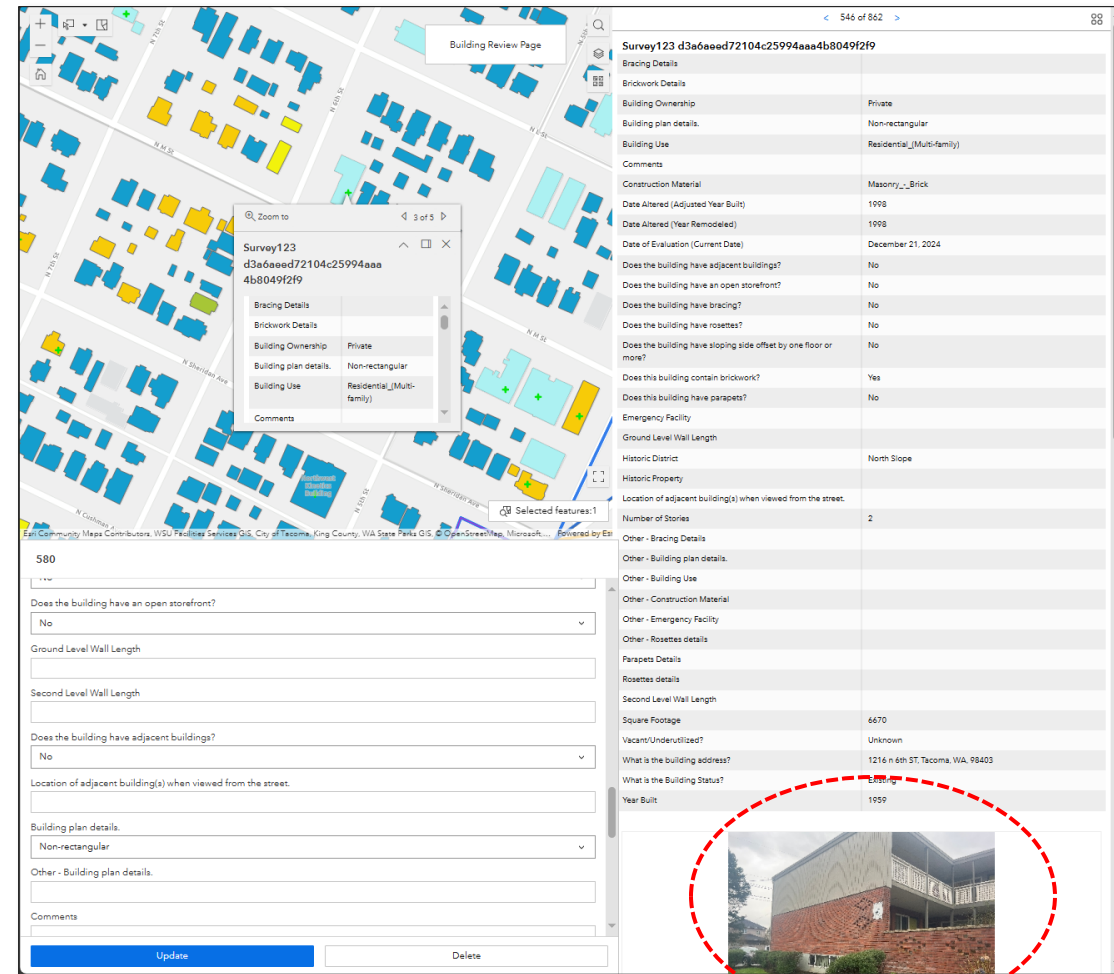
Building Review Page

N 7th St
N 6th St
N 5th St
N 8th St
N 7th St
N 4th St
N M St
N Sheridan Ave
N Cushman Av
Northwest Kinetics Building

Zoom to
3 of 5
Survey123 d3a6aeed72104c25994aaa4b8049f2f9

| | |
|---|---|
| Bracing Details | |
| Brickwork Details | |
| Building Ownership | Private |
| Building plan details. | Non-rectangular |
| Building Use | Residential_(Multi-family) |
| Comments | |

Selected features:1

Esri Community Maps Contributors, WSU Facilities Services GIS, City of Tacoma, King County, WA State Parks GIS, © OpenStreetMap, Microsoft,... Powered by Esri

580

No

Does the building have an open storefront?
No

Ground Level Wall Length

Second Level Wall Length

Does the building have adjacent buildings?
No

Location of adjacent building(s) when viewed from the street.

Building plan details.
Non-rectangular

Other - Building plan details.

Comments

Update
Delete

< 546 of 862 >

Survey123 d3a6aeed72104c25994aaa4b8049f2f9

| | |
|---|---|
| Bracing Details | |
| Brickwork Details | |
| Building Ownership | Private |
| Building plan details. | Non-rectangular |
| Building Use | Residential_(Multi-family) |
| Comments | |
| Construction Material | Masonry_-_Brick |
| Date Altered (Adjusted Year Built) | 1998 |
| Date Altered (Year Remodeled) | 1998 |
| Date of Evaluation (Current Date) | December 21, 2024 |
| Does the building have adjacent buildings? | No |
| Does the building have an open storefront? | No |
| Does the building have bracing? | No |
| Does the building have rosettes? | No |
| Does the building have sloping side offset by one floor or more? | No |
| Does this building contain brickwork? | Yes |
| Does this building have parapets? | No |
| Emergency Facility | |
| Ground Level Wall Length | |
| Historic District | North Slope |
| Historic Property | |
| Location of adjacent building(s) when viewed from the street. | |
| Number of Stories | 2 |
| Other - Bracing Details | |
| Other - Building plan details. | |
| Other - Building Use | |
| Other - Construction Material | |
| Other - Emergency Facility | |
| Other - Rosettes details | |
| Parapets Details | |
| Rosettes details | |
| Second Level Wall Length | |
| Square Footage | 6670 |
| Vacant/Underutilized? | Unknown |
| What is the building address? | 1216 n 6th ST, Tacoma, WA, 98403 |
| What is the Building Status? | Existing |
| Year Built | 1959 |